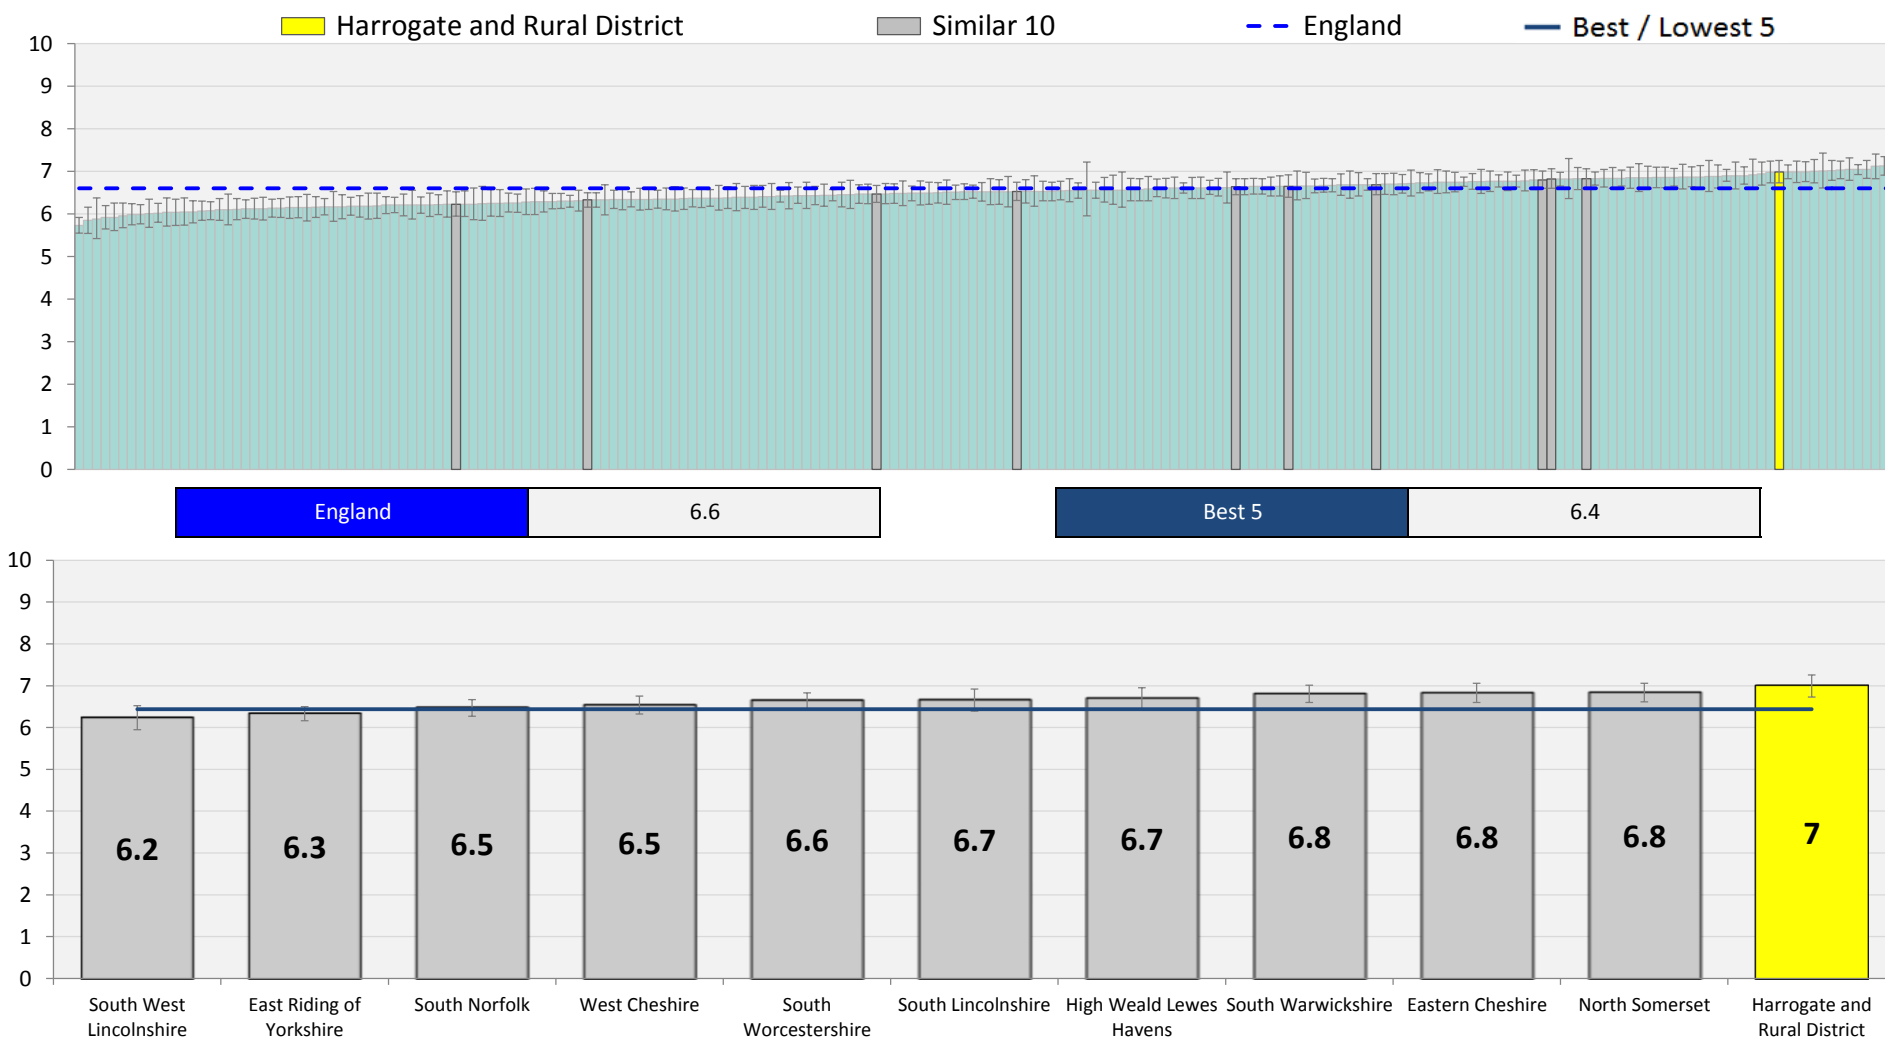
Harrogate and Rural District
Similar 10
England
Best / Lowest 5

10
9
8
7
6
5
4
3
2
1
0

| England | 6.6 |
|---|---|

| Best 5 | 6.4 |
|---|---|

10
9
8
7
6
5
4
3
2
1
0

6.2
6.3
6.5
6.5
6.6
6.7
6.7
6.8
6.8
6.8
7

South West Lincolnshire
East Riding of Yorkshire
South Norfolk
West Cheshire
South Worcestershire
South Lincolnshire
High Weald Lewes Havens
South Warwickshire
Eastern Cheshire
North Somerset
Harrogate and Rural District